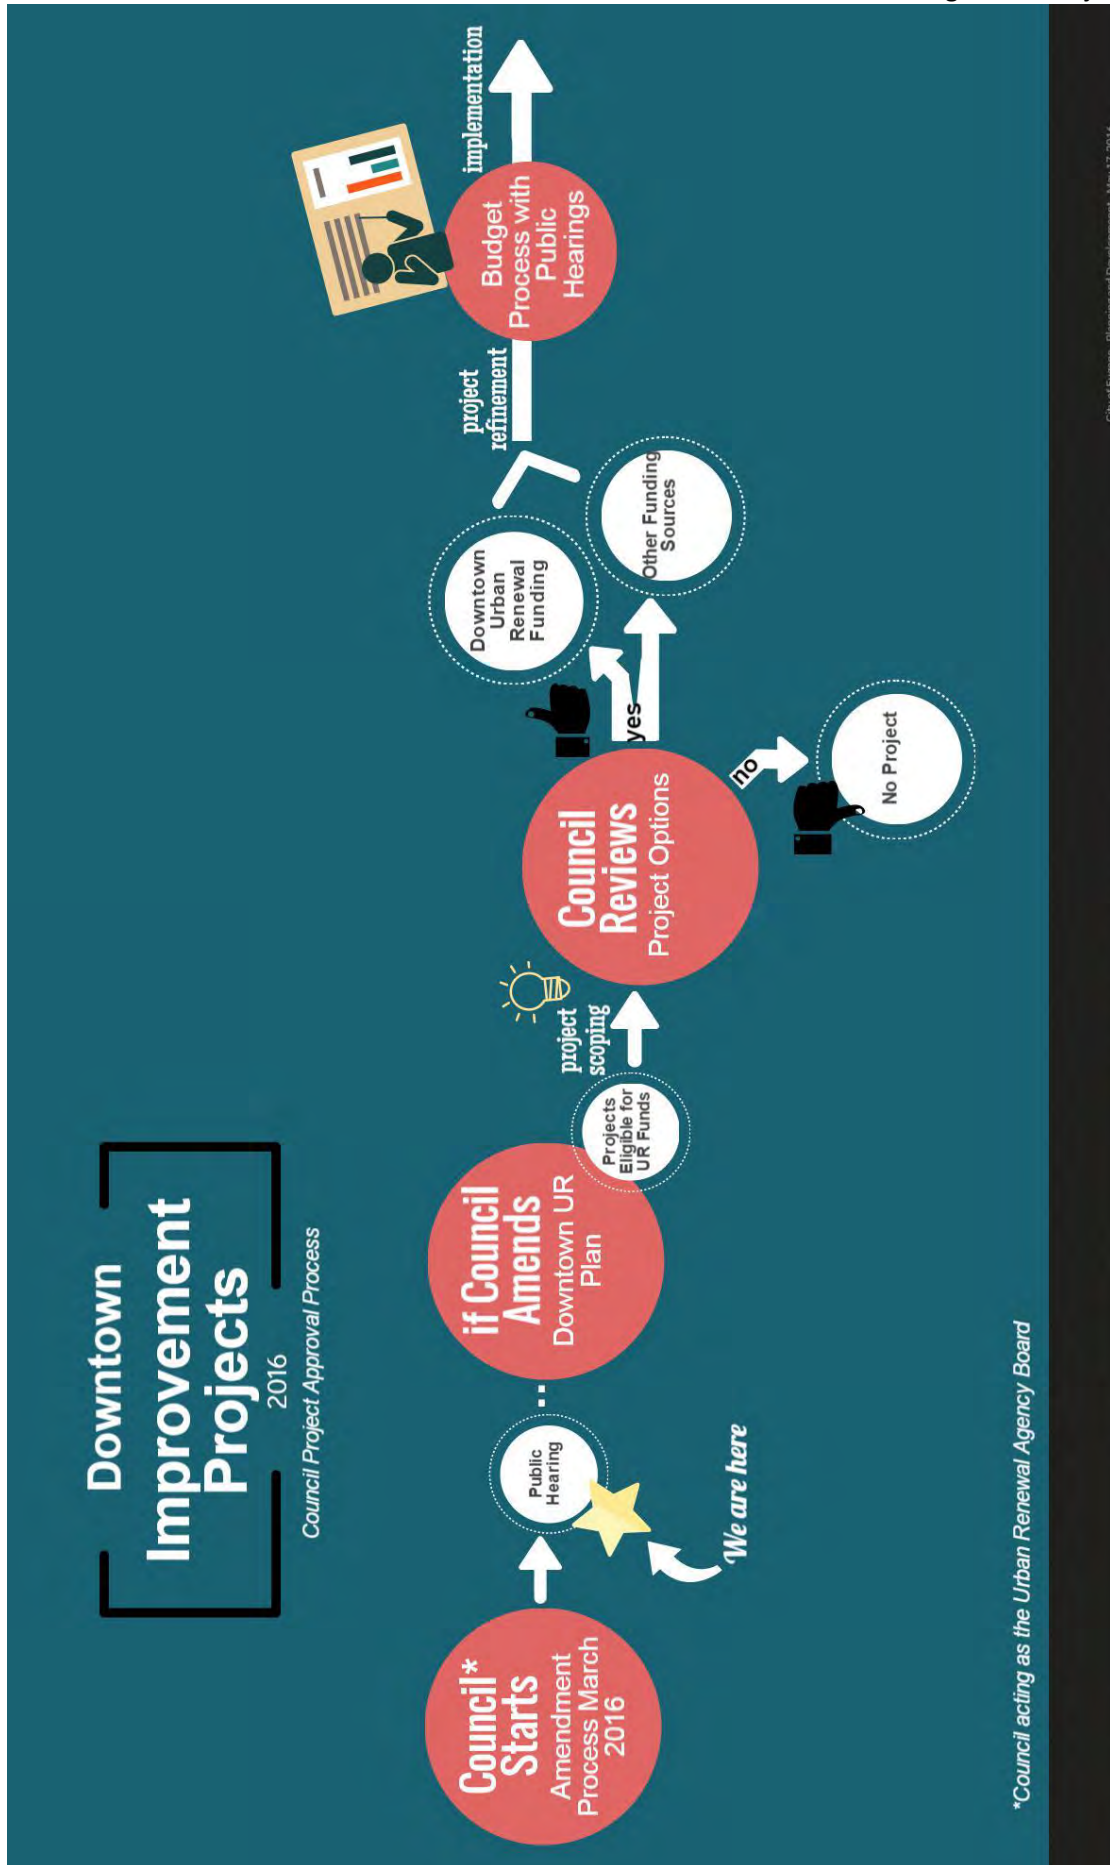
Downtown
Improvement
Projects
2016
Council Project Approval Process

Council* Starts
Amendment Process March 2016

Public Hearing

We are here

if Council Amends
Downtown UR Plan

Projects Eligible for UR Funds

project scoping

Council Reviews
Project Options

yes

no

No Project

Downtown Urban Renewal Funding

Other Funding Sources

project refinement

Budget Process with Public Hearings

implementation

*Council acting as the Urban Renewal Agency Board